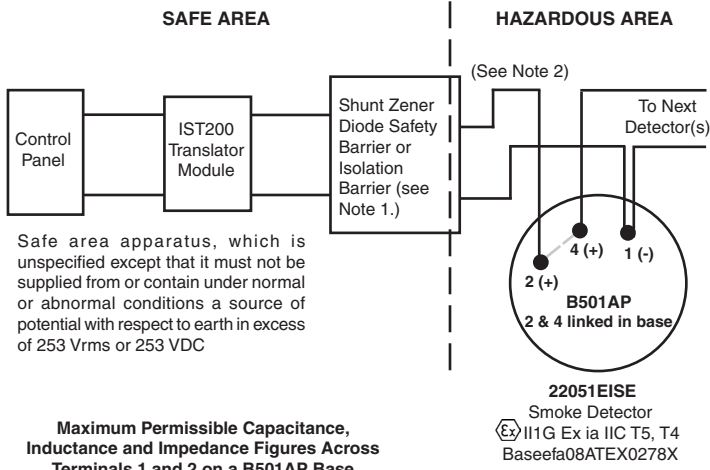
SAFE AREA

HAZARDOUS AREA

(See Note 2)

Control Panel

IST200 Translator Module

Shunt Zener Diode Safety Barrier or Isolation Barrier (see Note 1.)

To Next Detector(s)

4 (+)

1 (-)

2 (+)

B501AP
2 & 4 linked in base

Safe area apparatus, which is unspecified except that it must not be supplied from or contain under normal or abnormal conditions a source of potential with respect to earth in excess of 253 Vrms or 253 VDC

22051EISE
Smoke Detector
Ex II1G Ex ia IIC T5, T4
Baseefa08ATEX0278X

Maximum Permissible Capacitance, Inductance and Impedance Figures Across Terminals 1 and 2 on a B501AP Base